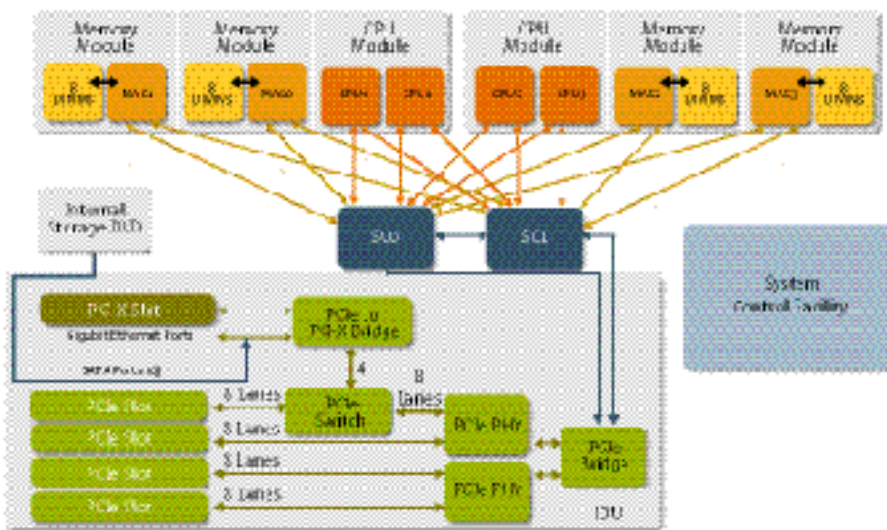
Memory Module

Memory Module

CPU Module

CPU Module

Memory Module

Memory Module

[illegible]

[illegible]

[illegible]

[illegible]

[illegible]

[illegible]

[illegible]

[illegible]

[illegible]

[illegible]

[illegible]

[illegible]

Internal Storage DVD

SLU

SCL

System Control Facility

PCI-X Slot

Gigabit Ethernet Ports

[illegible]

PCIe to PCI-X Bridge

4

8 Lanes

8 Lanes

PCIe Switch

PCIe Slot

PCIe Slot

8 Lanes

PCIe Slot

8 Lanes

PCIe Slot

8 Lanes

PCIe PHY

PCIe PHY

PCIe Bridge

IOU